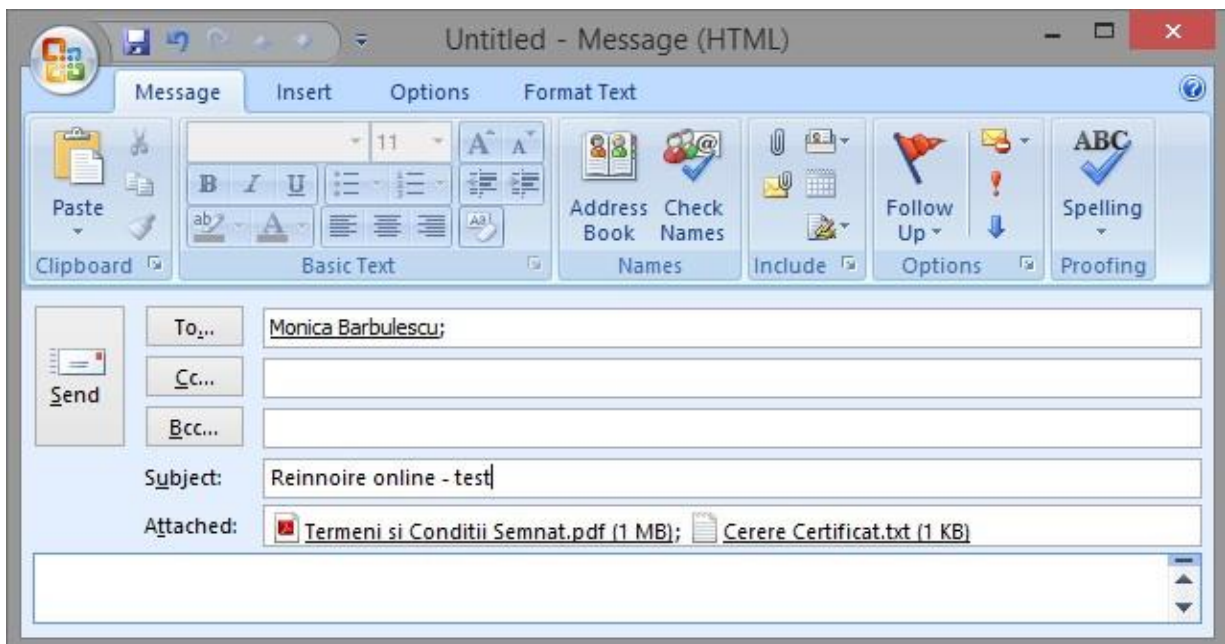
Untitled - Message (HTML)

Message Insert Options Format Text

Paste

Clipboard

11

B I U

Basic Text

Address Book

Check Names

Names

Include

Follow Up

Options

ABC

Spelling

Proofing

Send

To...

Monica Barbulescu;

Cc...

Bcc...

Subject:

Reinnoire online - test

Attached:

Termeni si Conditii Semnat.pdf (1 MB); Cerere Certificat.txt (1 KB)